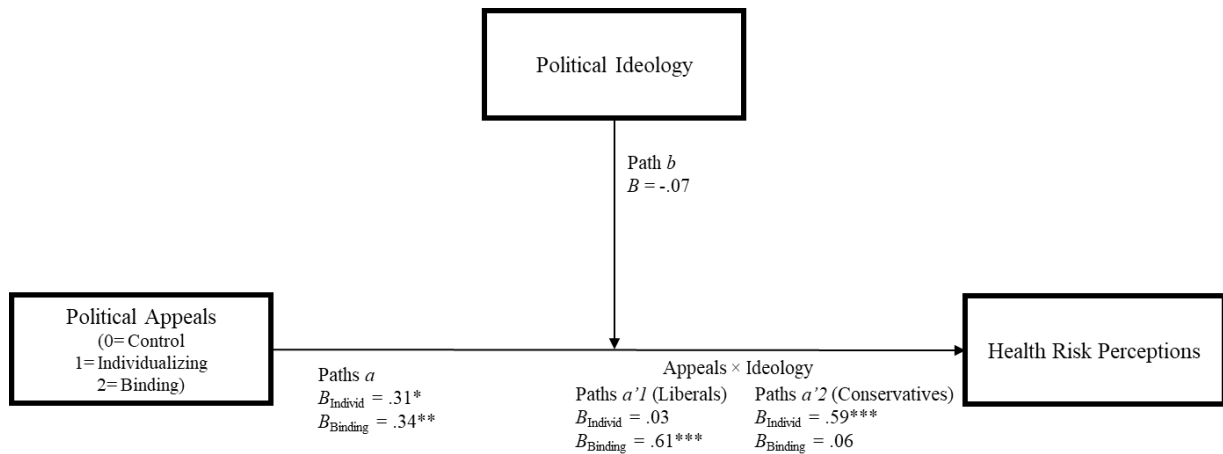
Political Ideology

Path $b$
$B$ = -.07

Political Appeals
(0= Control
1= Individualizing
2= Binding)

Paths $a$
$B_{\text{Individ}}$ = .31*
$B_{\text{Binding}}$ = .34**

Appeals × Ideology

Paths $a'1$ (Liberals)
$B_{\text{Individ}}$ = .03
$B_{\text{Binding}}$ = .61***

Paths $a'2$ (Conservatives)
$B_{\text{Individ}}$ = .59***
$B_{\text{Binding}}$ = .06

Health Risk Perceptions